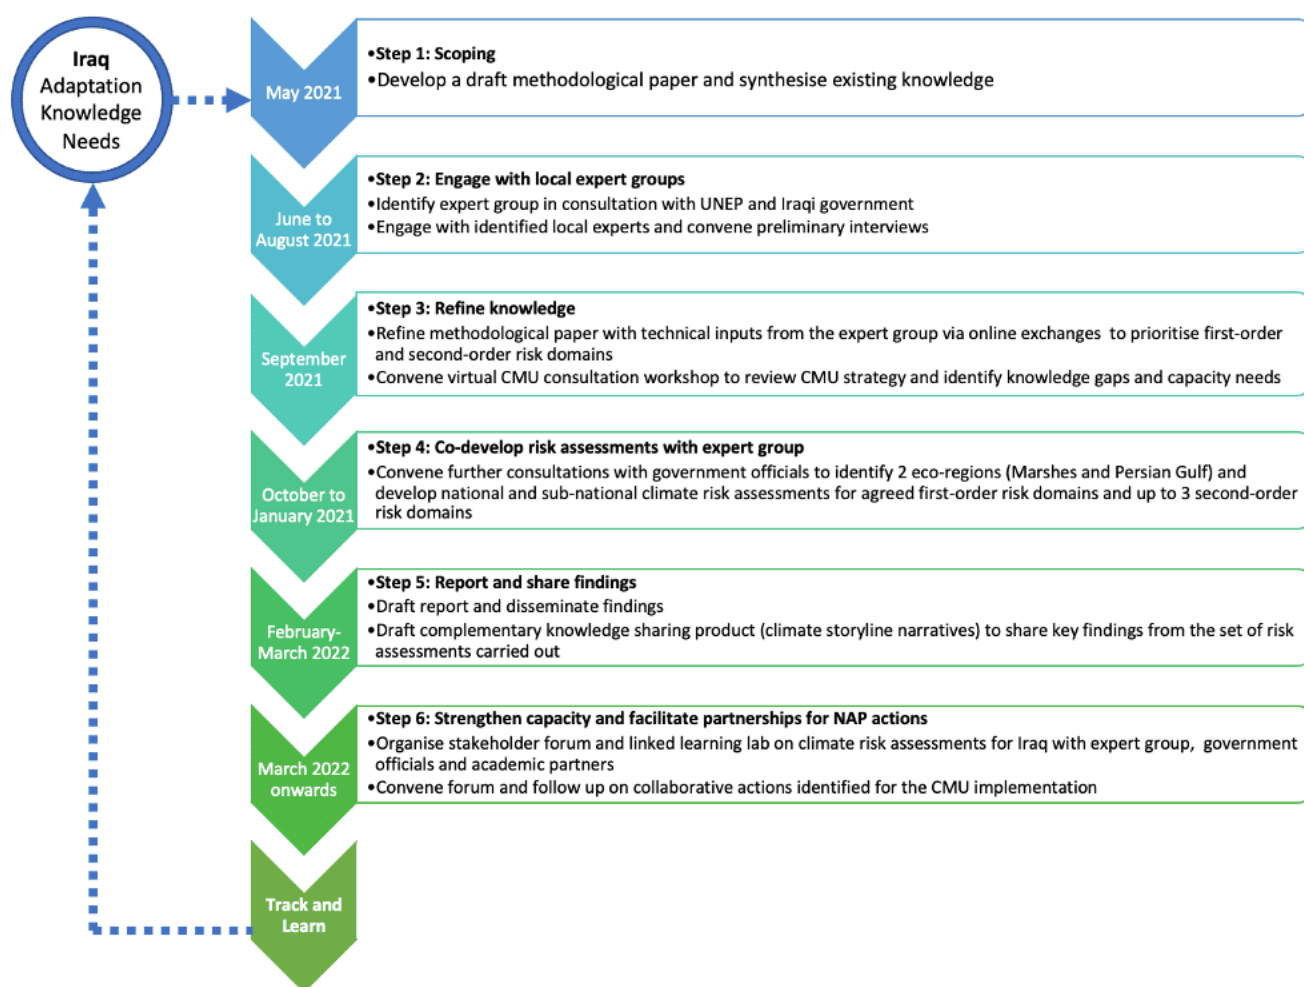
Iraq Adaptation Knowledge Needs

May 2021

•Step 1: Scoping
•Develop a draft methodological paper and synthesise existing knowledge

June to August 2021

•Step 2: Engage with local expert groups
•Identify expert group in consultation with UNEP and Iraqi government
•Engage with identified local experts and convene preliminary interviews

September 2021

•Step 3: Refine knowledge
•Refine methodological paper with technical inputs from the expert group via online exchanges to prioritise first-order and second-order risk domains
•Convene virtual CMU consultation workshop to review CMU strategy and identify knowledge gaps and capacity needs

October to January 2021

•Step 4: Co-develop risk assessments with expert group
•Convene further consultations with government officials to identify 2 eco-regions (Marshes and Persian Gulf) and develop national and sub-national climate risk assessments for agreed first-order risk domains and up to 3 second-order risk domains

February-March 2022

•Step 5: Report and share findings
•Draft report and disseminate findings
•Draft complementary knowledge sharing product (climate storyline narratives) to share key findings from the set of risk assessments carried out

March 2022 onwards

•Step 6: Strengthen capacity and facilitate partnerships for NAP actions
•Organise stakeholder forum and linked learning lab on climate risk assessments for Iraq with expert group, government officials and academic partners
•Convene forum and follow up on collaborative actions identified for the CMU implementation

Track and Learn